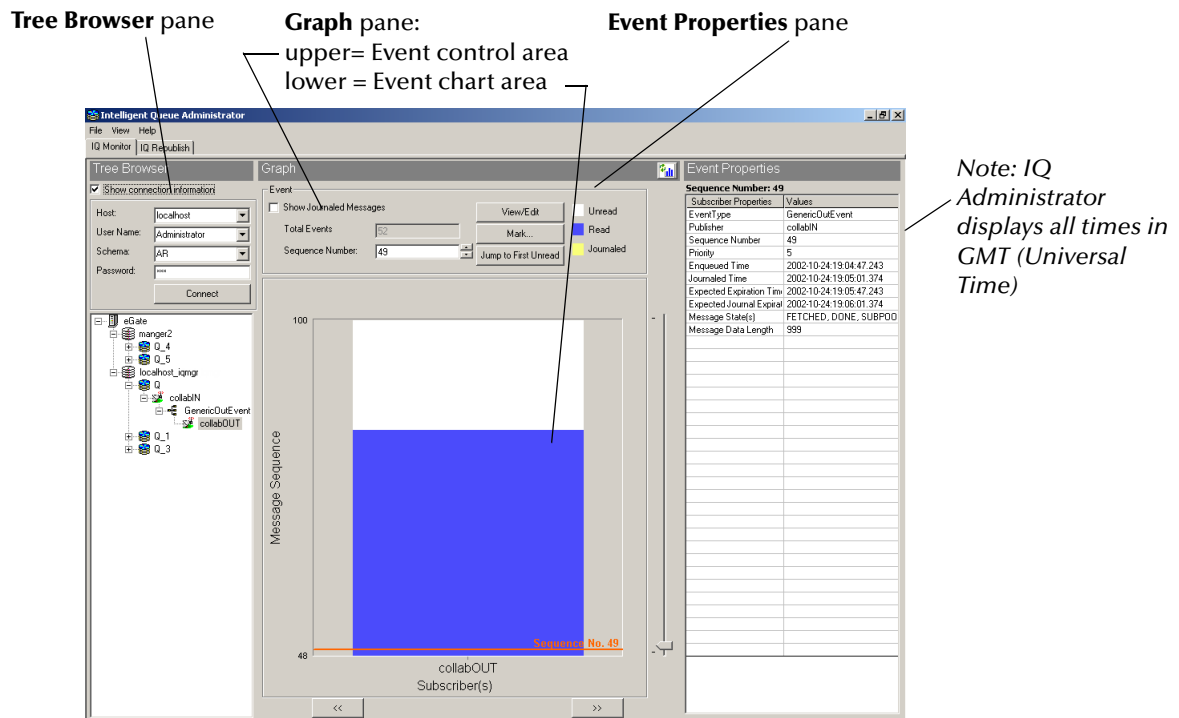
**Tree Browser** pane

**Graph** pane:
upper= Event control area
lower = Event chart area

**Event Properties** pane

Intelligent Queue Administrator

File View Help

IQ Monitor | IQ Republish

Tree Browser

Show connection information

Host: localhost
User Name: Administrator
Schema: AR
Password: ****

Connect

eGate
manger2
Q_4
Q_5
localhost_iqmgr
Q
collabIN
GenericOutEvent
collabOUT
Q_1
Q_3

Graph

Event
Show Journaled Messages
Total Events 52
Sequence Number: 49

View/Edit
Mark...
Jump to First Unread

Unread
Read
Journaled

100

Message Sequence

Sequence No. 49

48

collabOUT
Subscriber(s)

<<
>>

Event Properties

Sequence Number: 49

| Subscriber Properties | Values |
|---|---|
| EventType | GenericOutEvent |
| Publisher | collabIN |
| Sequence Number | 49 |
| Priority | 5 |
| Enqueued Time | 2002-10-24:19:04:47.243 |
| Journaled Time | 2002-10-24:19:05:01.374 |
| Expected Expiration Tim | 2002-10-24:19:05:47.243 |
| Expected Journal Expirat | 2002-10-24:19:06:01.374 |
| Message State(s) | FETCHED, DONE, SUBPOO |
| Message Data Length | 999 |

*Note: IQ Administrator displays all times in GMT (Universal Time)*